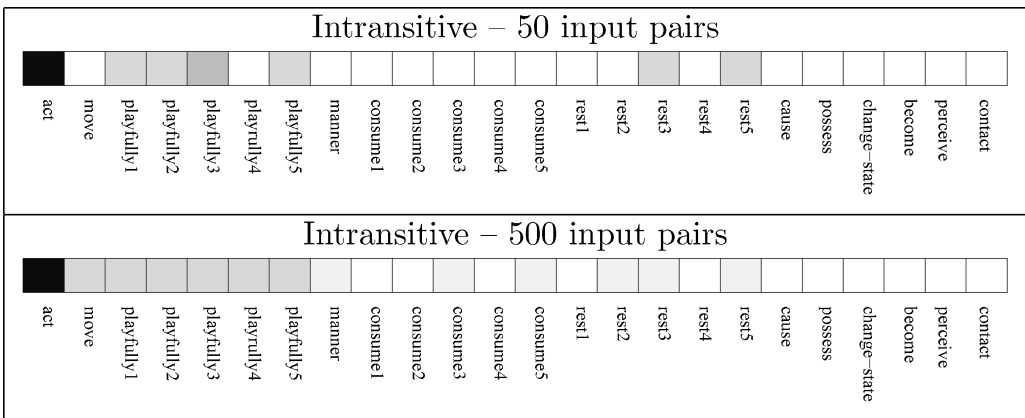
Intransitive – 50 input pairs

act
move
playfully1
playfully2
playfully3
playrully4
playfully5
manner
consume1
consume2
consume3
consume4
consume5
rest1
rest2
rest3
rest4
rest5
cause
possess
change–state
become
perceive
contact

Intransitive – 500 input pairs

act
move
playfully1
playfully2
playfully3
playrully4
playfully5
manner
consume1
consume2
consume3
consume4
consume5
rest1
rest2
rest3
rest4
rest5
cause
possess
change–state
become
perceive
contact